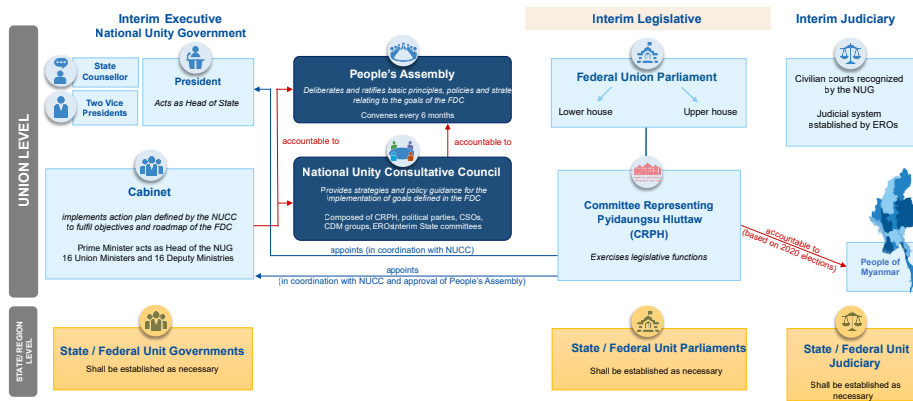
UNION LEVEL

Interim Executive
National Unity Government

State Counsellor

Two Vice Presidents

President
Acts as Head of State

Cabinet
implements action plan defined by the NUCC to fulfil objectives and roadmap of the FDC

Prime Minister acts as Head of the NUG
16 Union Ministers and 16 Deputy Ministries

People's Assembly
Deliberates and ratifies basic principles, policies and strategies relating to the goals of the FDC
Convenes every 6 months

accountable to

accountable to

National Unity Consultative Council
Provides strategies and policy guidance for the implementation of goals defined in the FDC
Composed of CRPH, political parties, CSOs, CDM groups, EROs, interim State committees

appoints (in coordination with NUCC)

appoints
(in coordination with NUCC and approval of People's Assembly)

Interim Legislative

Federal Union Parliament
Lower house
Upper house

Committee Representing Pyidaungsu Hluttaw (CRPH)
Exercises legislative functions

accountable to
(based on 2020 elections)

Interim Judiciary

Civilian courts recognized by the NUG

Judicial system established by EROs

People of Myanmar

STATE/ REGION LEVEL

State / Federal Unit Governments
Shall be established as necessary

State / Federal Unit Parliaments
Shall be established as necessary

State / Federal Unit Judiciary
Shall be established as necessary